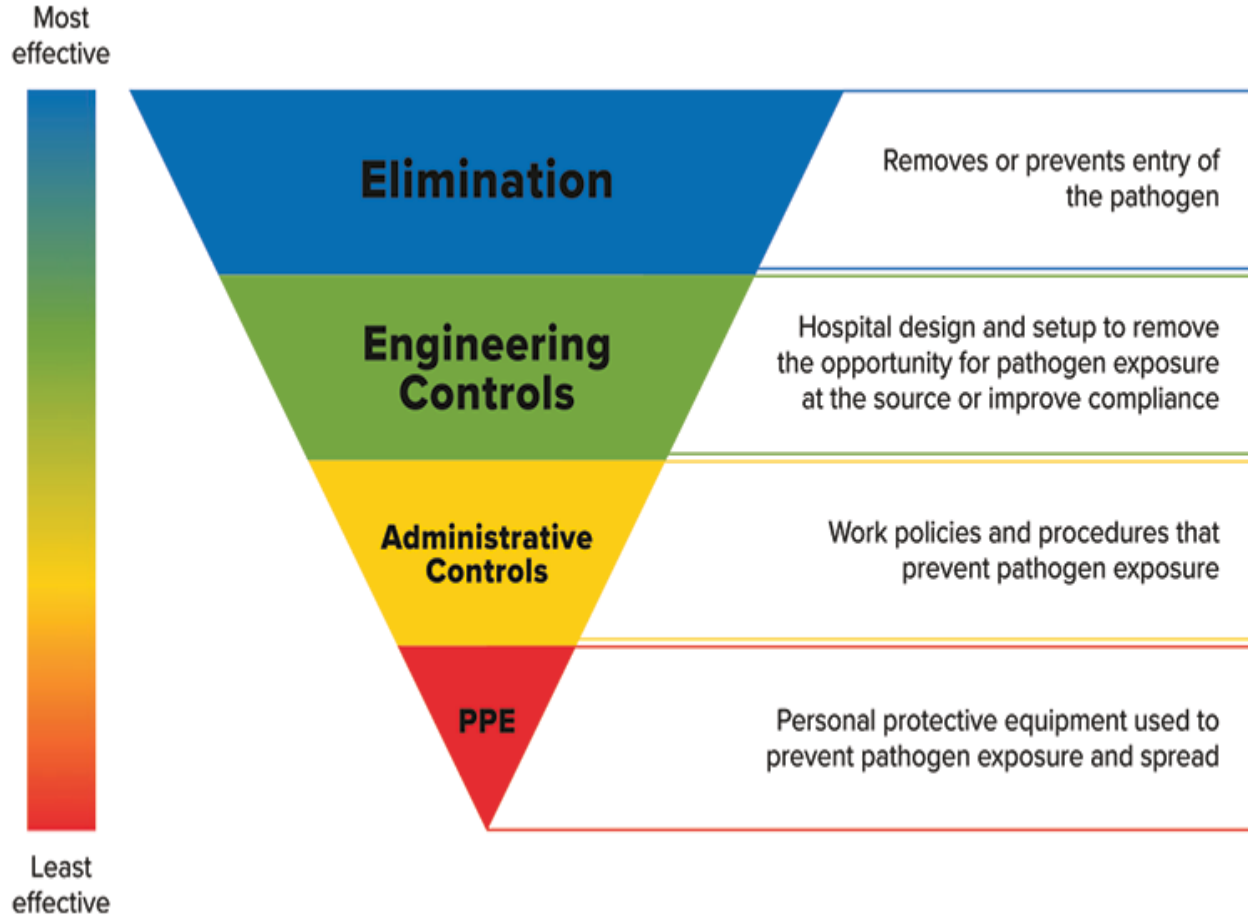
Most effective

Elimination

Removes or prevents entry of the pathogen

Engineering Controls

Hospital design and setup to remove the opportunity for pathogen exposure at the source or improve compliance

Administrative Controls

Work policies and procedures that prevent pathogen exposure

PPE

Personal protective equipment used to prevent pathogen exposure and spread

Least effective